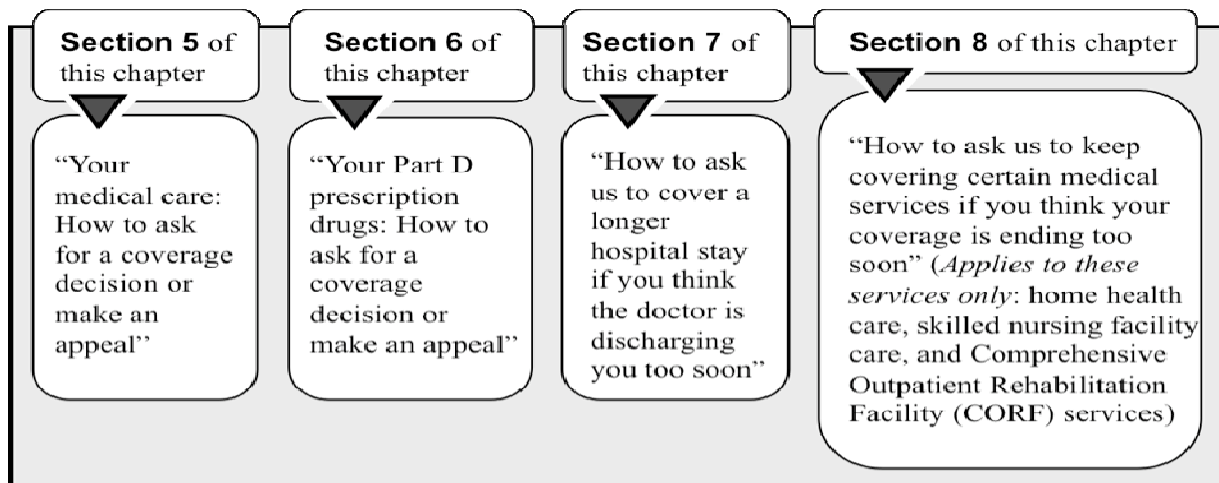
Section 5 of this chapter

"Your medical care: How to ask for a coverage decision or make an appeal"

Section 6 of this chapter

"Your Part D prescription drugs: How to ask for a coverage decision or make an appeal"

Section 7 of this chapter

"How to ask us to cover a longer hospital stay if you think the doctor is discharging you too soon"

Section 8 of this chapter

"How to ask us to keep covering certain medical services if you think your coverage is ending too soon" (*Applies to these services only*: home health care, skilled nursing facility care, and Comprehensive Outpatient Rehabilitation Facility (CORF) services)